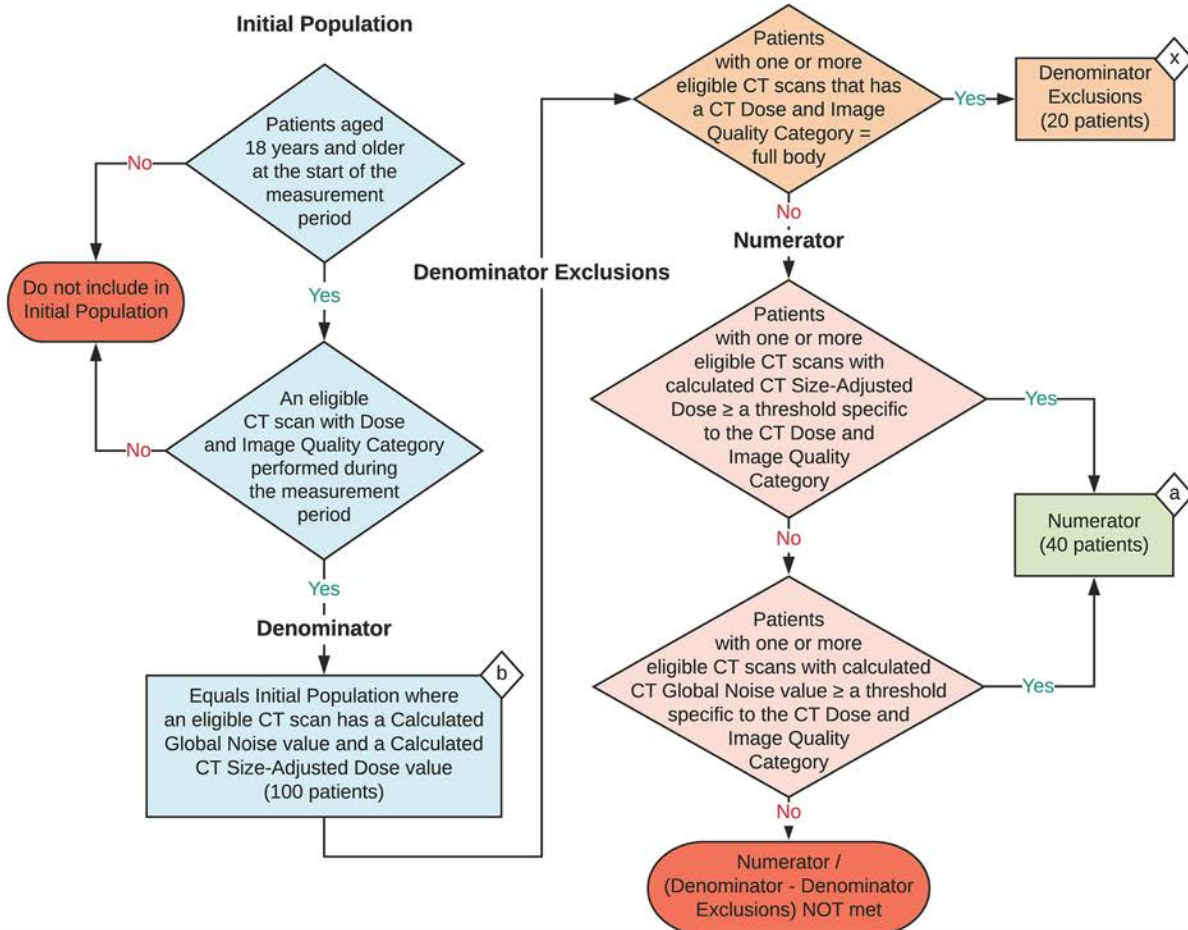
Initial Population

Patients aged 18 years and older at the start of the measurement period

No

Do not include in Initial Population

Yes

An eligible CT scan with Dose and Image Quality Category performed during the measurement period

No

Yes

Denominator

Equals Initial Population where an eligible CT scan has a Calculated Global Noise value and a Calculated CT Size-Adjusted Dose value (100 patients)

b

Denominator Exclusions

Patients with one or more eligible CT scans that has a CT Dose and Image Quality Category = full body

Yes

Denominator Exclusions (20 patients)

x

No

Numerator

Patients with one or more eligible CT scans with calculated CT Size-Adjusted Dose ≥ a threshold specific to the CT Dose and Image Quality Category

Yes

Numerator (40 patients)

a

No

Patients with one or more eligible CT scans with calculated CT Global Noise value ≥ a threshold specific to the CT Dose and Image Quality Category

Yes

No

Numerator / (Denominator - Denominator Exclusions) NOT met